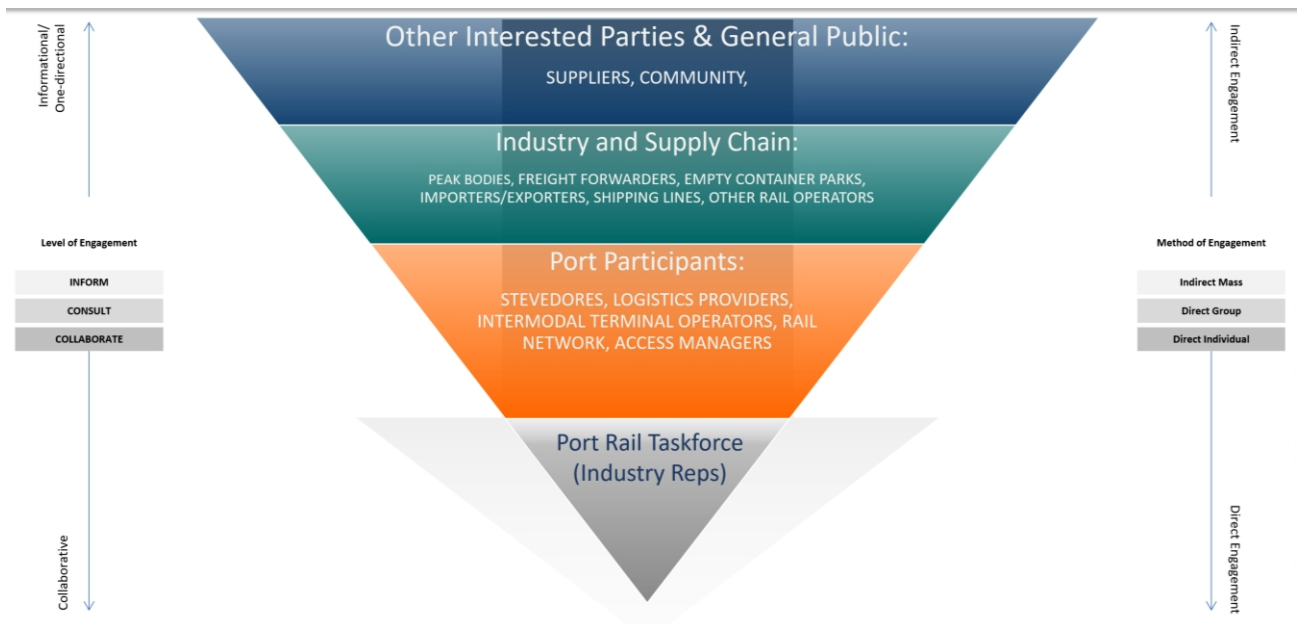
Informational/ One-directional

Level of Engagement

INFORM

CONSULT

COLLABORATE

Collaborative

Other Interested Parties & General Public:

SUPPLIERS, COMMUNITY,

Industry and Supply Chain:

PEAK BODIES, FREIGHT FORWARDERS, EMPTY CONTAINER PARKS, IMPORTERS/EXPORTERS, SHIPPING LINES, OTHER RAIL OPERATORS

Port Participants:

STEVEDORES, LOGISTICS PROVIDERS, INTERMODAL TERMINAL OPERATORS, RAIL NETWORK, ACCESS MANAGERS

Port Rail Taskforce (Industry Reps)

Indirect Engagement

Method of Engagement

Indirect Mass

Direct Group

Direct Individual

Direct Engagement